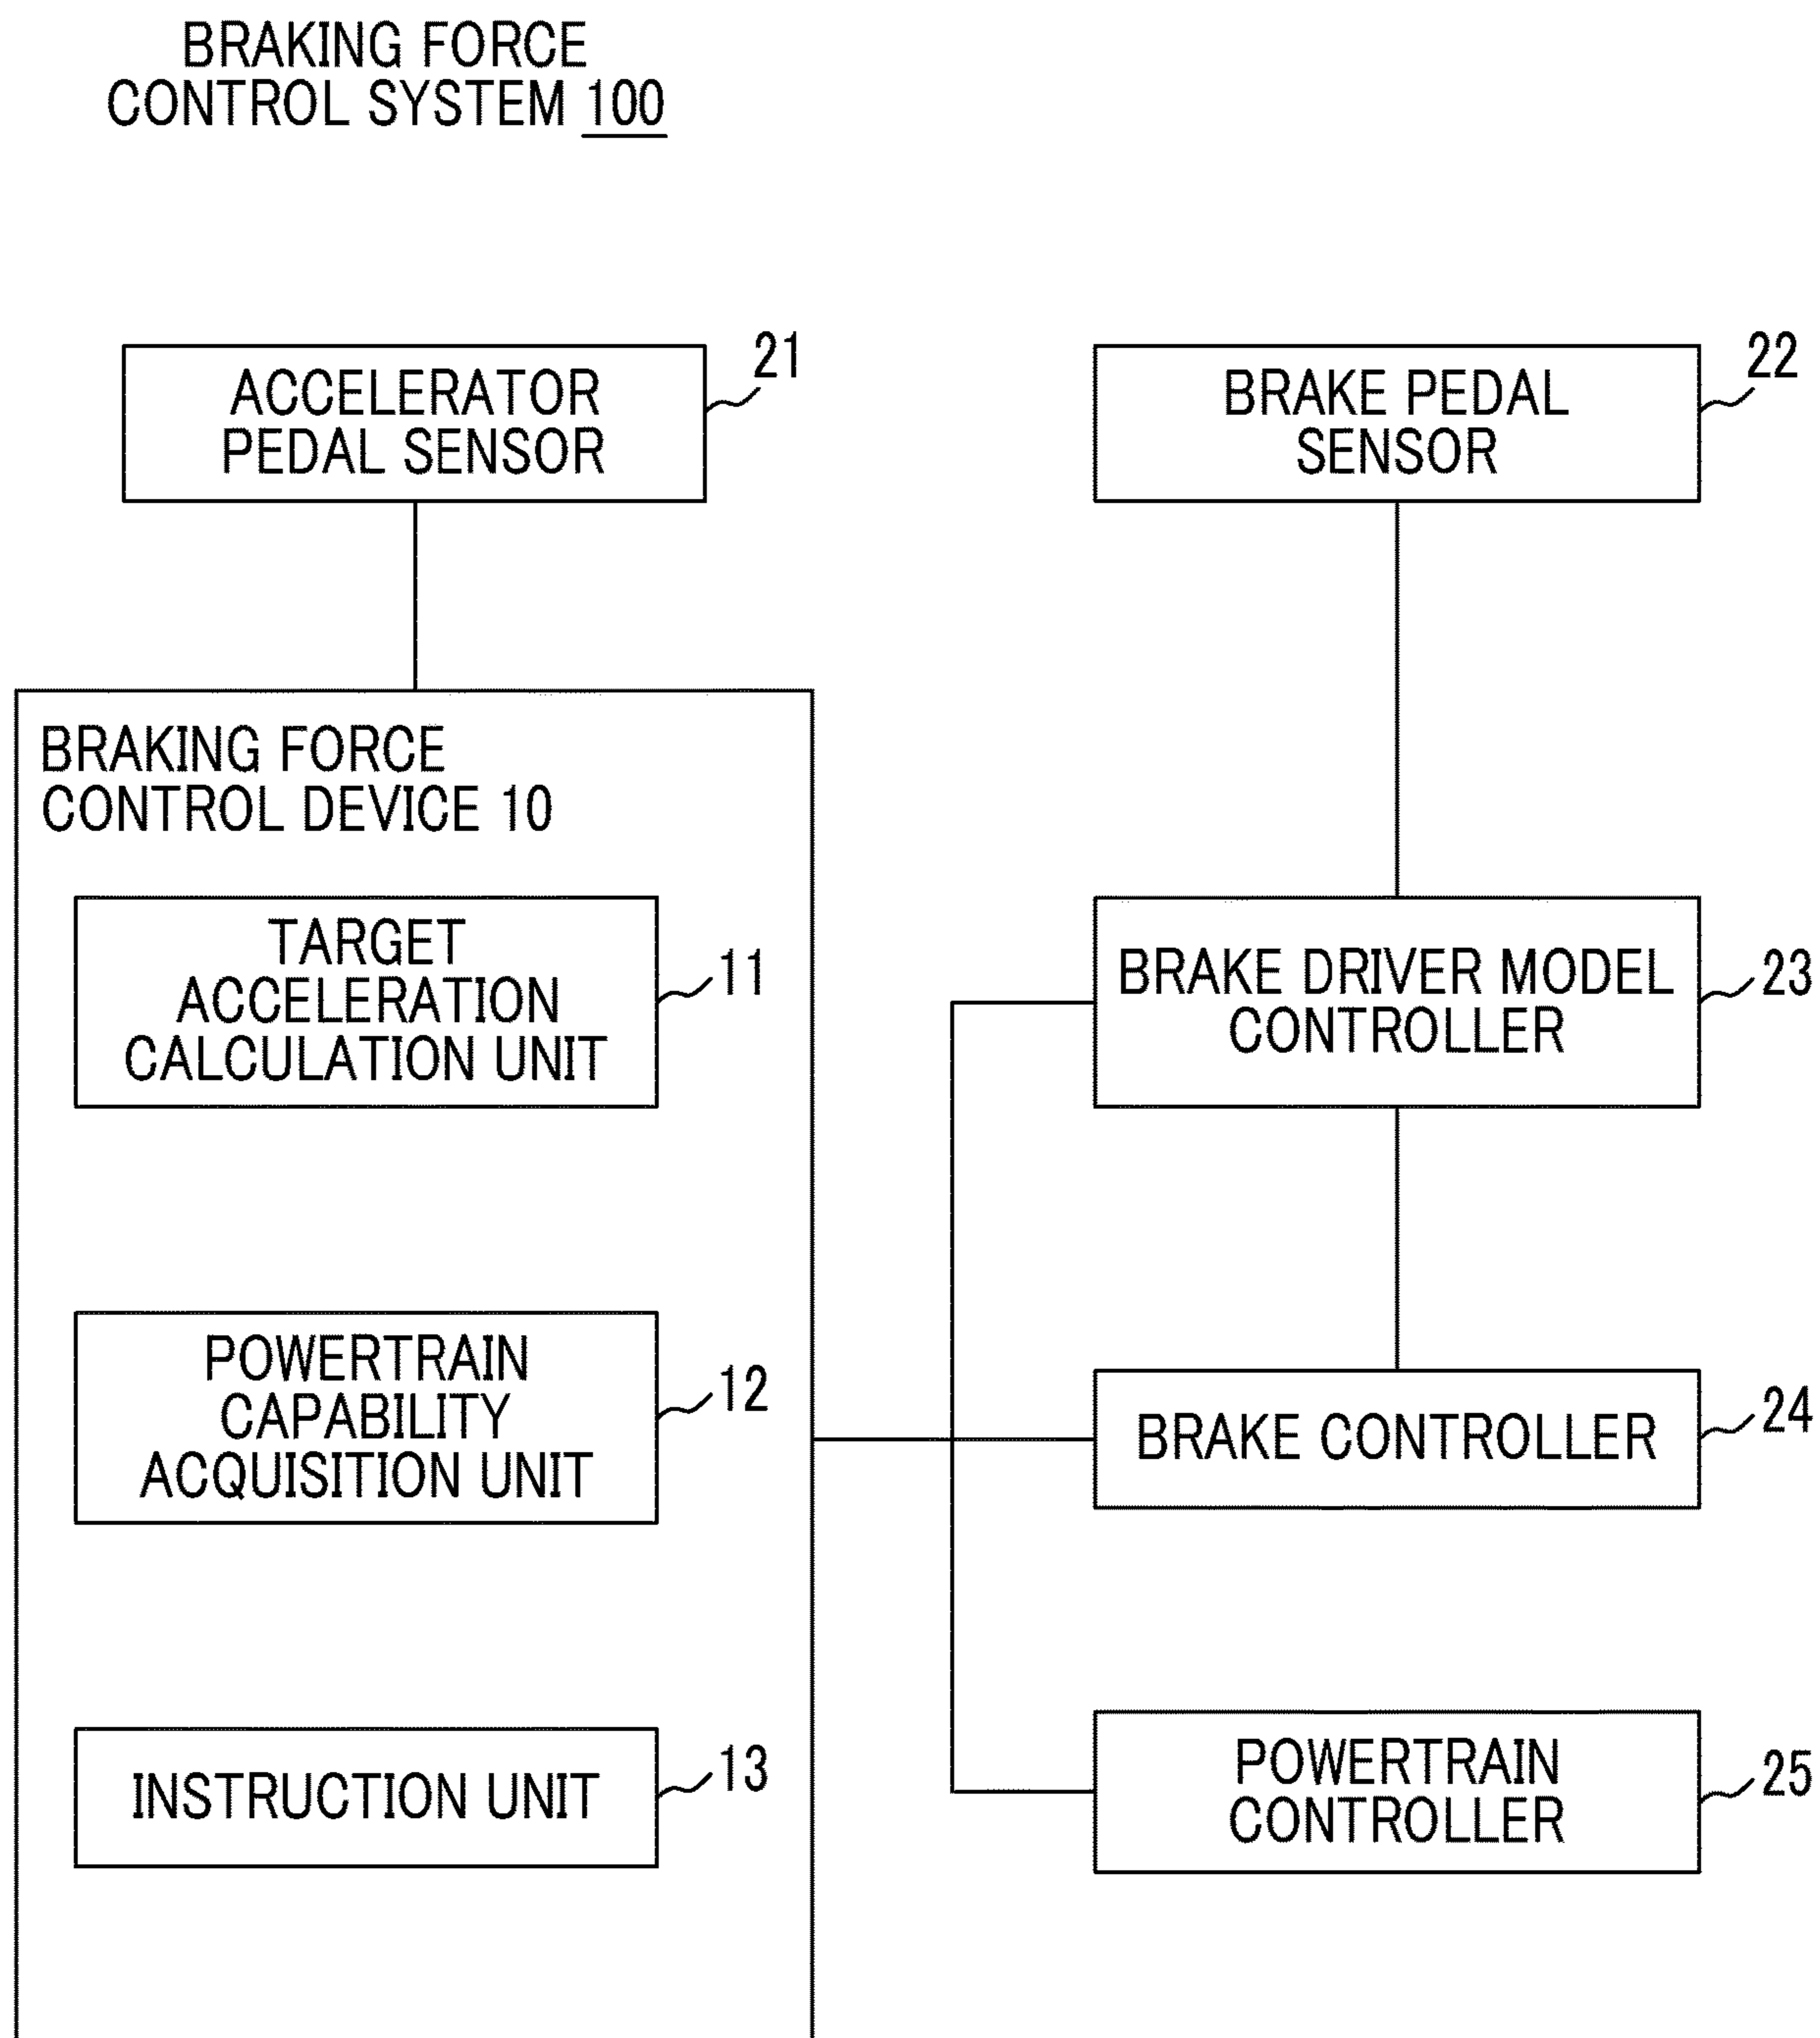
BRAKING FORCE CONTROL SYSTEM 100

ACCELERATOR PEDAL SENSOR
21

BRAKE PEDAL SENSOR
22

BRAKING FORCE CONTROL DEVICE 10

TARGET ACCELERATION CALCULATION UNIT
11

POWERTRAIN CAPABILITY ACQUISITION UNIT
12

INSTRUCTION UNIT
13

BRAKE DRIVER MODEL CONTROLLER
23

BRAKE CONTROLLER
24

POWERTRAIN CONTROLLER
25